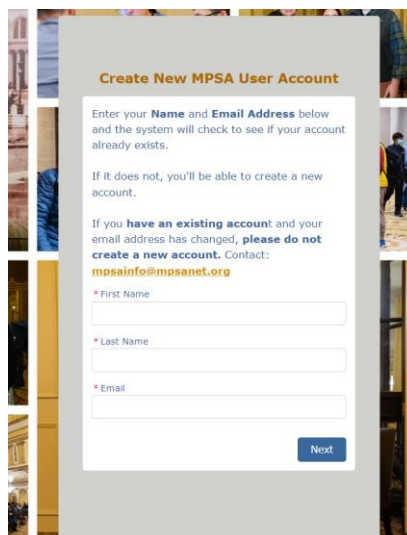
Create New MPSA User Account

Enter your Name and Email Address below and the system will check to see if your account already exists.

If it does not, you'll be able to create a new account.

If you have an existing account and your email address has changed, please do not create a new account. Contact: mpsainfo@mpsanet.org

* First Name

* Last Name

* Email

Next